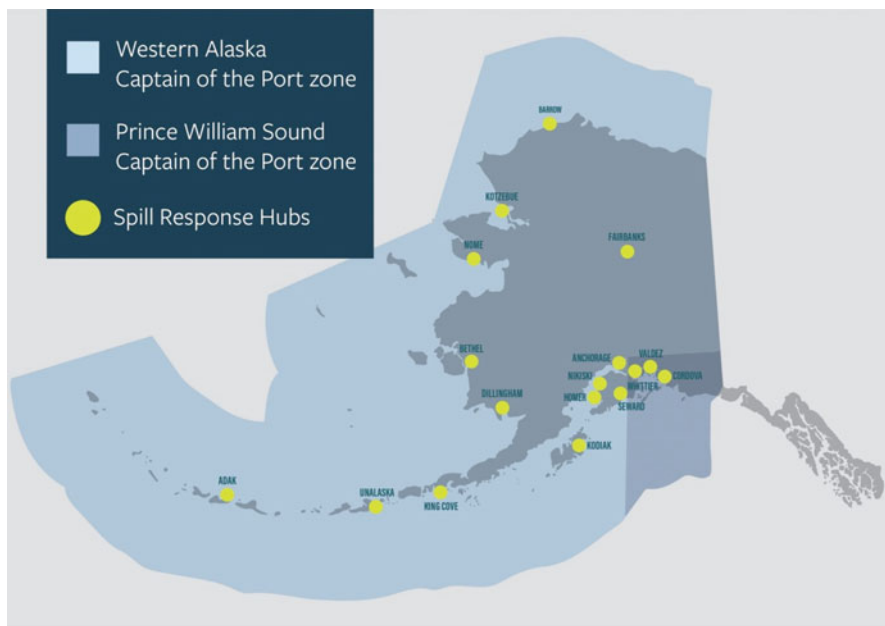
Western Alaska Captain of the Port zone

Prince William Sound Captain of the Port zone

Spill Response Hubs

BARROW
KOTZEBUE
NOME
FAIRBANKS
BETHEL
ANCHORAGE
VALDEZ
NIKISKI
WHITTIER
CORDOVA
HOMER
SEWARD
DILLINGHAM
KODIAK
ADAK
UNALASKA
KING COVE